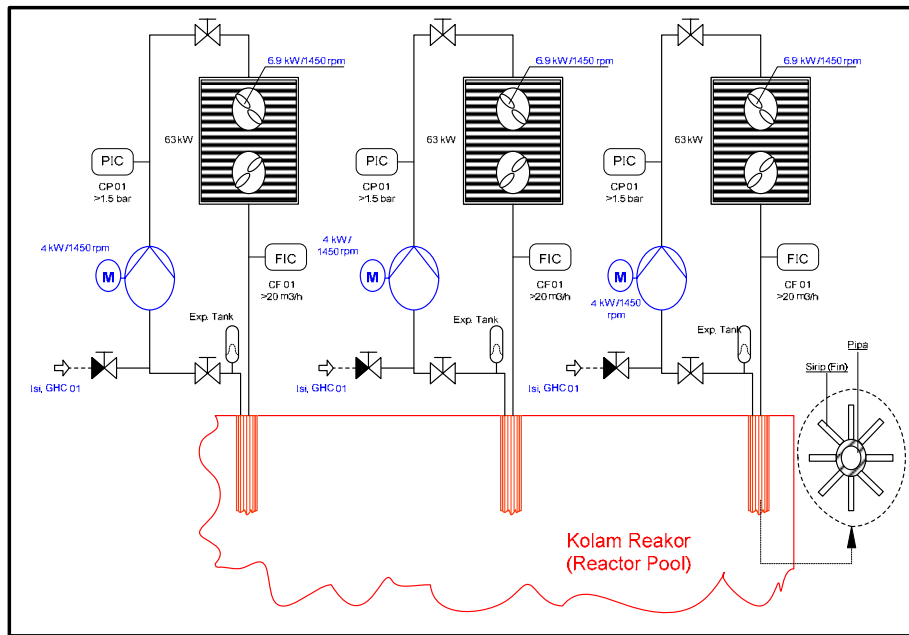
6.9 kW/1450 rpm
63 kW
PIC
CP01
>1.5 bar
4 kW/1450 rpm
M
FIC
CF01
>20 m3/h
Exp. Tank
Isi, GHC 01

6.9 kW/1450 rpm
63 kW
PIC
CP01
>1.5 bar
4 kW/
1450 rpm
M
FIC
CF01
>20 m3/h
Exp. Tank
Isi, GHC 01

6.9 kW/1450 rpm
63 kW
PIC
CP01
>1.5 bar
M
4 kW/1450
rpm
FIC
CF01
>20 m3/h
Exp. Tank
Isi, GHC 01

Pipa
Sirip (Fin)

Kolam Reakor
(Reactor Pool)